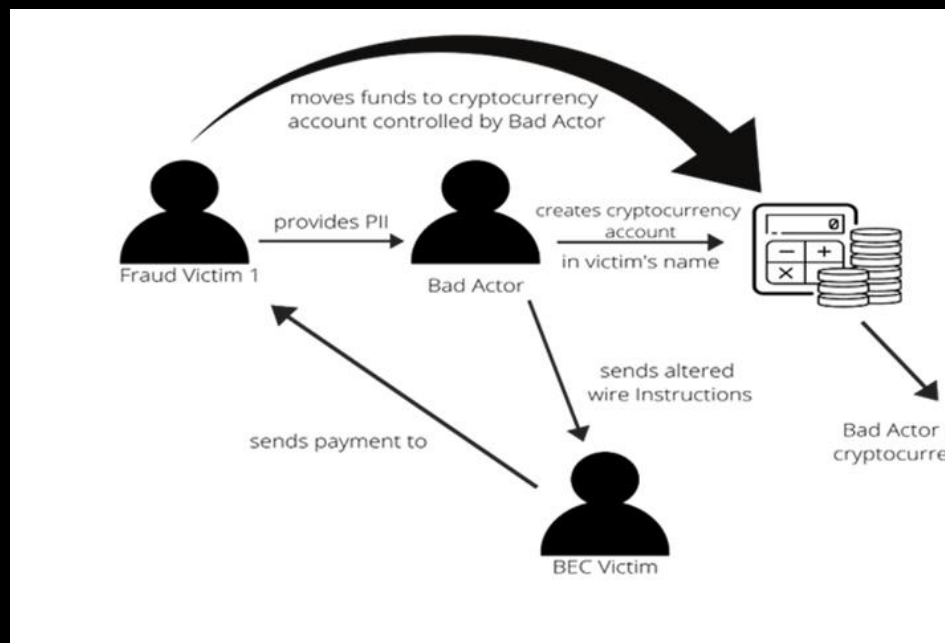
moves funds to cryptocurrency account controlled by Bad Actor

provides PII

Fraud Victim 1

Bad Actor

creates cryptocurrency account in victim's name

sends altered wire Instructions

sends payment to

Bad Actor cryptocurre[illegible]

BEC Victim